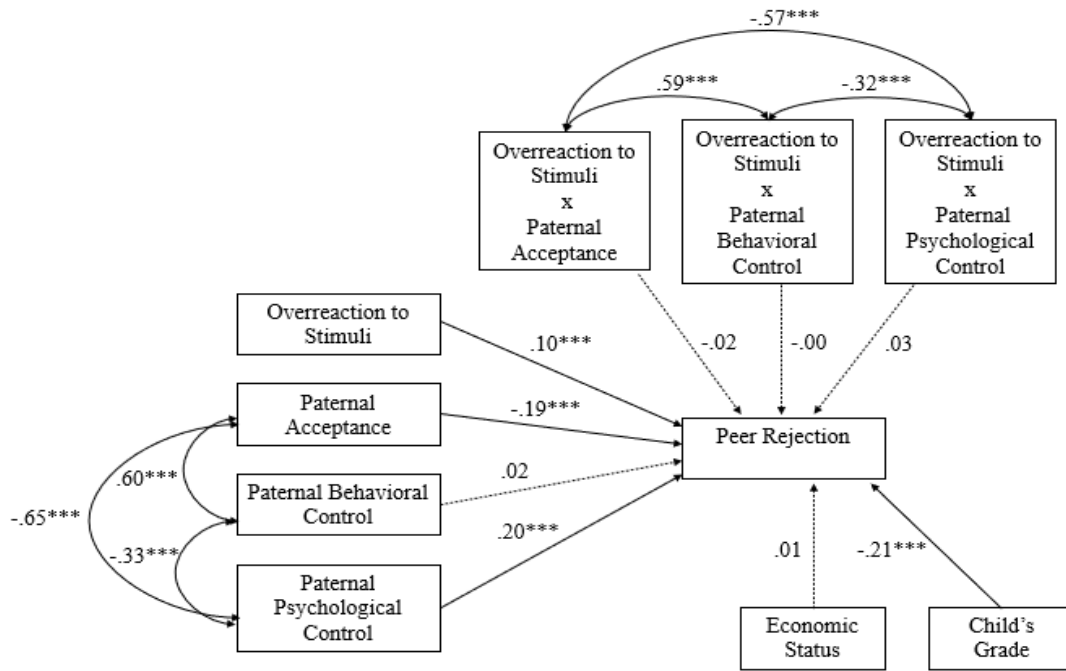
-.57***

.59***

-.32***

Overreaction to Stimuli x Paternal Acceptance

Overreaction to Stimuli x Paternal Behavioral Control

Overreaction to Stimuli x Paternal Psychological Control

Overreaction to Stimuli

.10***

-.02

-.00

.03

Paternal Acceptance

-.19***

Peer Rejection

.60***

Paternal Behavioral Control

.02

-.65***

-.33***

.20***

Paternal Psychological Control

.01

-.21***

Economic Status

Child's Grade